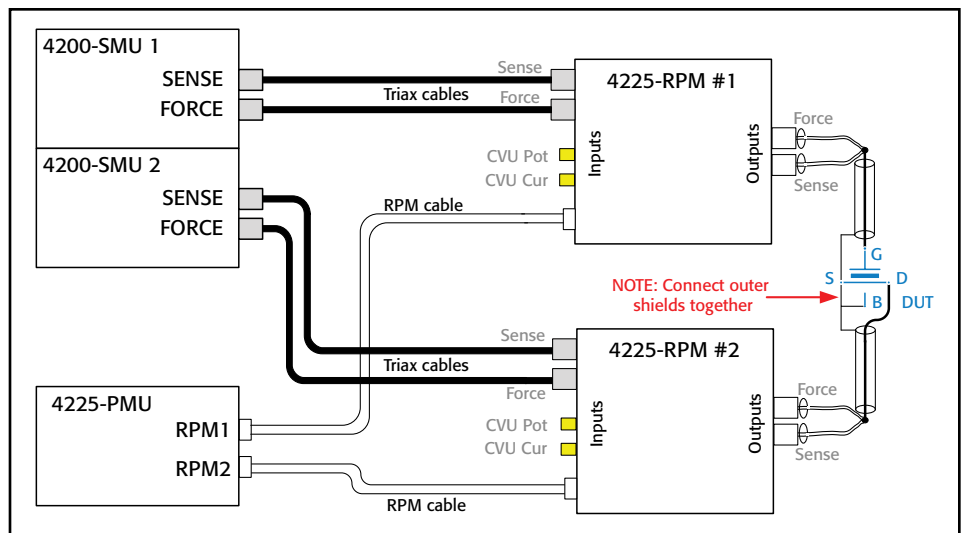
4200-SMU 1
SENSE
FORCE

Sense
Force
Triax cables

4225-RPM #1
Inputs
CVU Pot
CVU Cur
Outputs
Force
Sense

4200-SMU 2
SENSE
FORCE

RPM cable

G
S
D
B
DUT

NOTE: Connect outer shields together

Sense
Triax cables
Force

4225-RPM #2
Inputs
CVU Pot
CVU Cur
Outputs
Force
Sense

4225-PMU
RPM1
RPM2

RPM cable